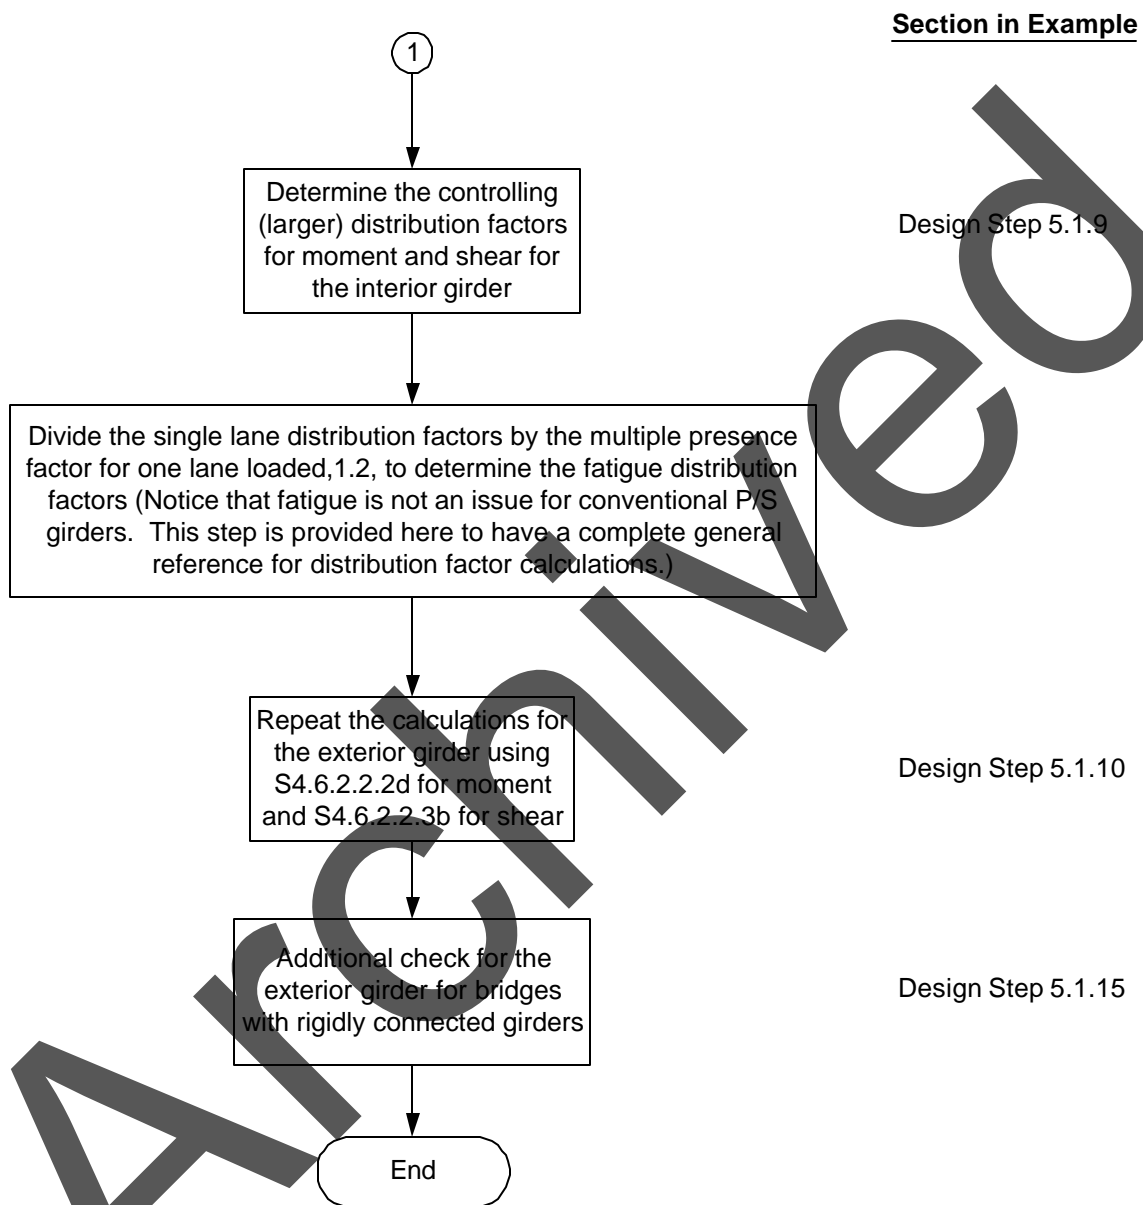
Section in Example

1

Determine the controlling (larger) distribution factors for moment and shear for the interior girder

Design Step 5.1.9

Divide the single lane distribution factors by the multiple presence factor for one lane loaded,1.2, to determine the fatigue distribution factors (Notice that fatigue is not an issue for conventional P/S girders. This step is provided here to have a complete general reference for distribution factor calculations.)

Repeat the calculations for the exterior girder using S4.6.2.2.2d for moment and S4.6.2.2.3b for shear

Design Step 5.1.10

Additional check for the exterior girder for bridges with rigidly connected girders

Design Step 5.1.15

End

Archived